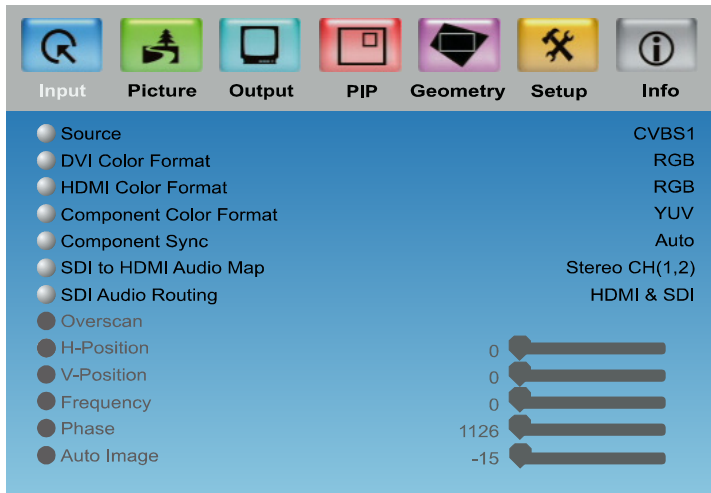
Input Picture Output PIP Geometry Setup Info

| | |
|---|---|
| Source | CVBS1 |
| DVI Color Format | RGB |
| HDMI Color Format | RGB |
| Component Color Format | YUV |
| Component Sync | Auto |
| SDI to HDMI Audio Map | Stereo CH(1,2) |
| SDI Audio Routing | HDMI & SDI |
| Overscan | |
| H-Position | 0 |
| V-Position | 0 |
| Frequency | 0 |
| Phase | 1126 |
| Auto Image | -15 |